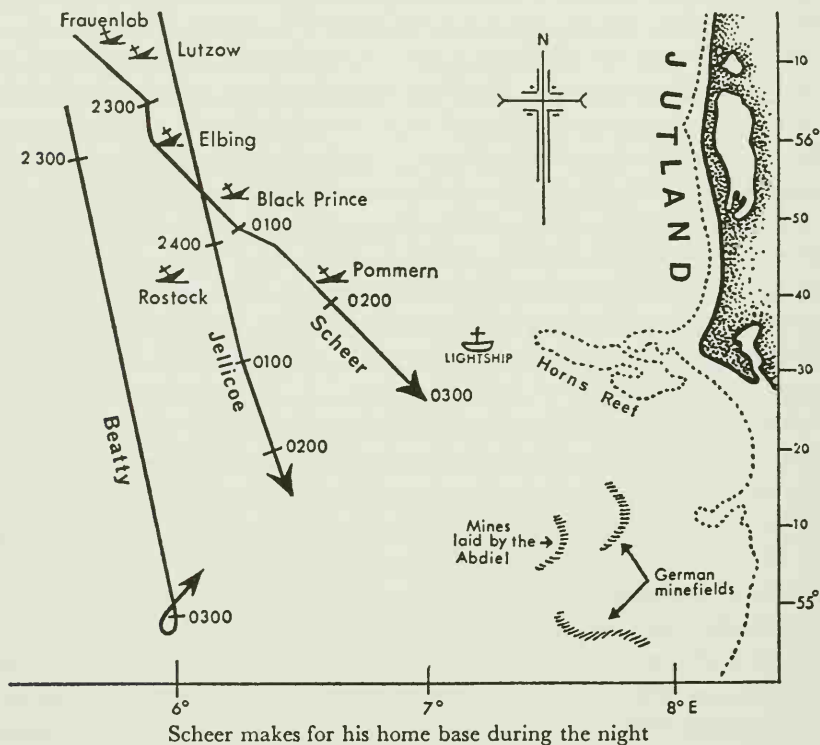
Frauenlob
Lutzow
N
JUTLAND
10
2300
Elbing
56°
2300
Black Prince
50
0100
2400
Pommern
40
Rostock
0200
Scheer
LIGHTSHIP
30
Jellicoe
0100
Horns Reef
0300
Beatty
0200
20
10
Mines laid by the Abdiel
German minefields
55°
0300
6°
7°
8° E

Scheer makes for his home base during the night